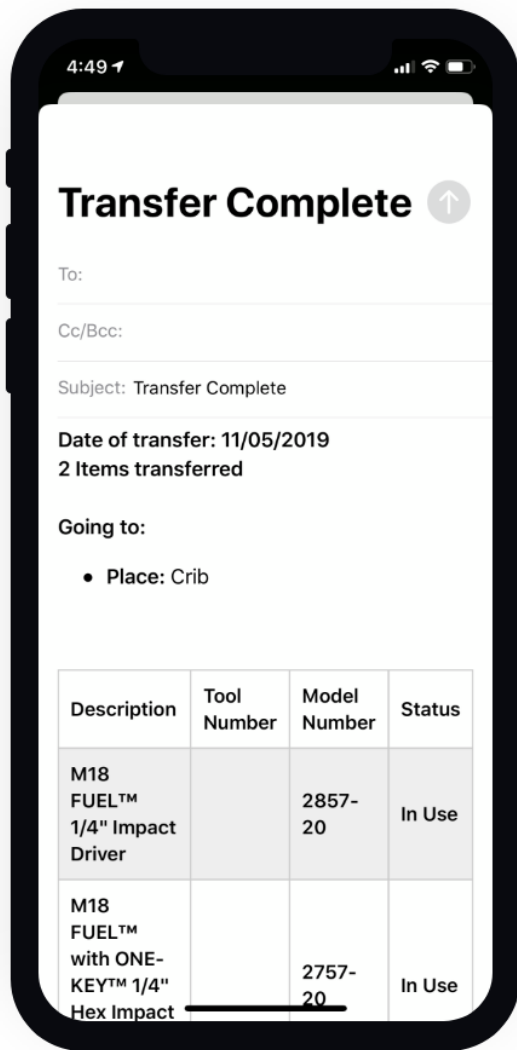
4:49

Transfer Complete

To:

Cc/Bcc:

Subject: Transfer Complete

Date of transfer: 11/05/2019
2 Items transferred

Going to:

- Place: Crib

| Description | Tool Number | Model Number | Status |
|---|---|---|---|
| M18 FUEL™ 1/4" Impact Driver | | 2857-20 | In Use |
| M18 FUEL™ with ONE-KEY™ 1/4" Hex Impact | | 2757-20 | In Use |